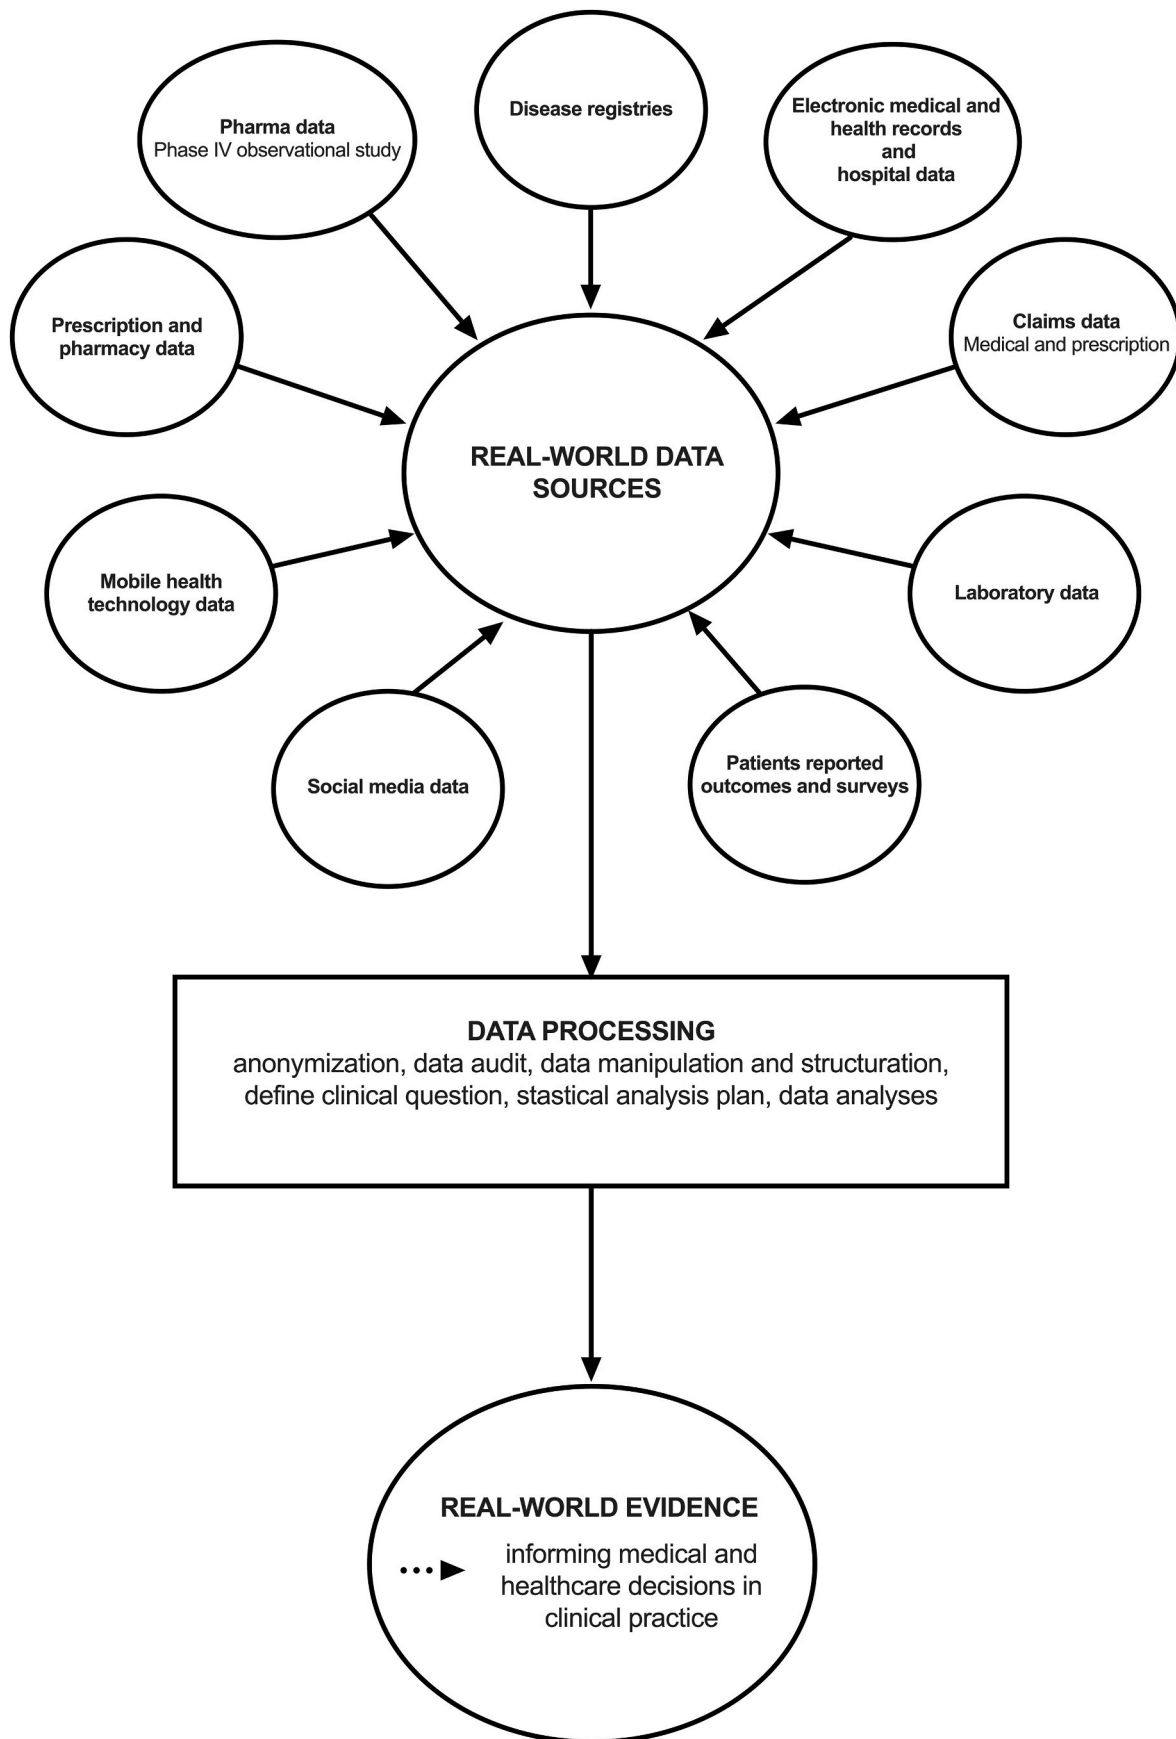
Pharma data
Phase IV observational study

Disease registries

Electronic medical and health records and hospital data

Prescription and pharmacy data

Claims data
Medical and prescription

REAL-WORLD DATA SOURCES

Mobile health technology data

Laboratory data

Social media data

Patients reported outcomes and surveys

DATA PROCESSING
anonymization, data audit, data manipulation and structuration, define clinical question, stastical analysis plan, data analyses

REAL-WORLD EVIDENCE

informing medical and healthcare decisions in clinical practice